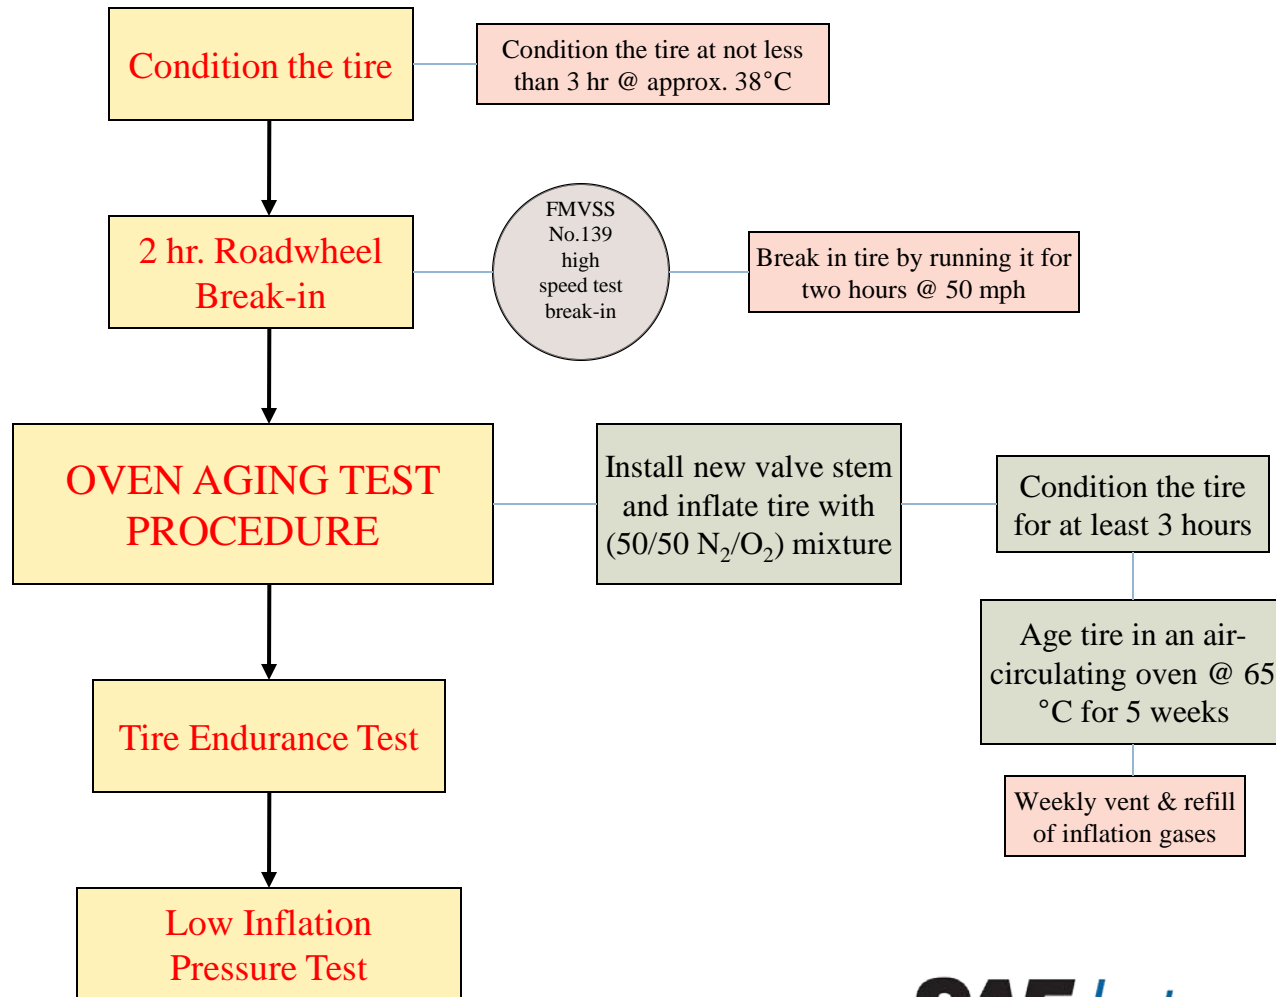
Condition the tire

Condition the tire at not less than 3 hr @ approx. 38°C

2 hr. Roadwheel Break-in

FMVSS No.139 high speed test break-in

Break in tire by running it for two hours @ 50 mph

OVEN AGING TEST PROCEDURE

Install new valve stem and inflate tire with (50/50 $N_2/O_2$) mixture

Condition the tire for at least 3 hours

Age tire in an air-circulating oven @ 65 °C for 5 weeks

Weekly vent & refill of inflation gases

Tire Endurance Test

Low Inflation Pressure Test

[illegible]